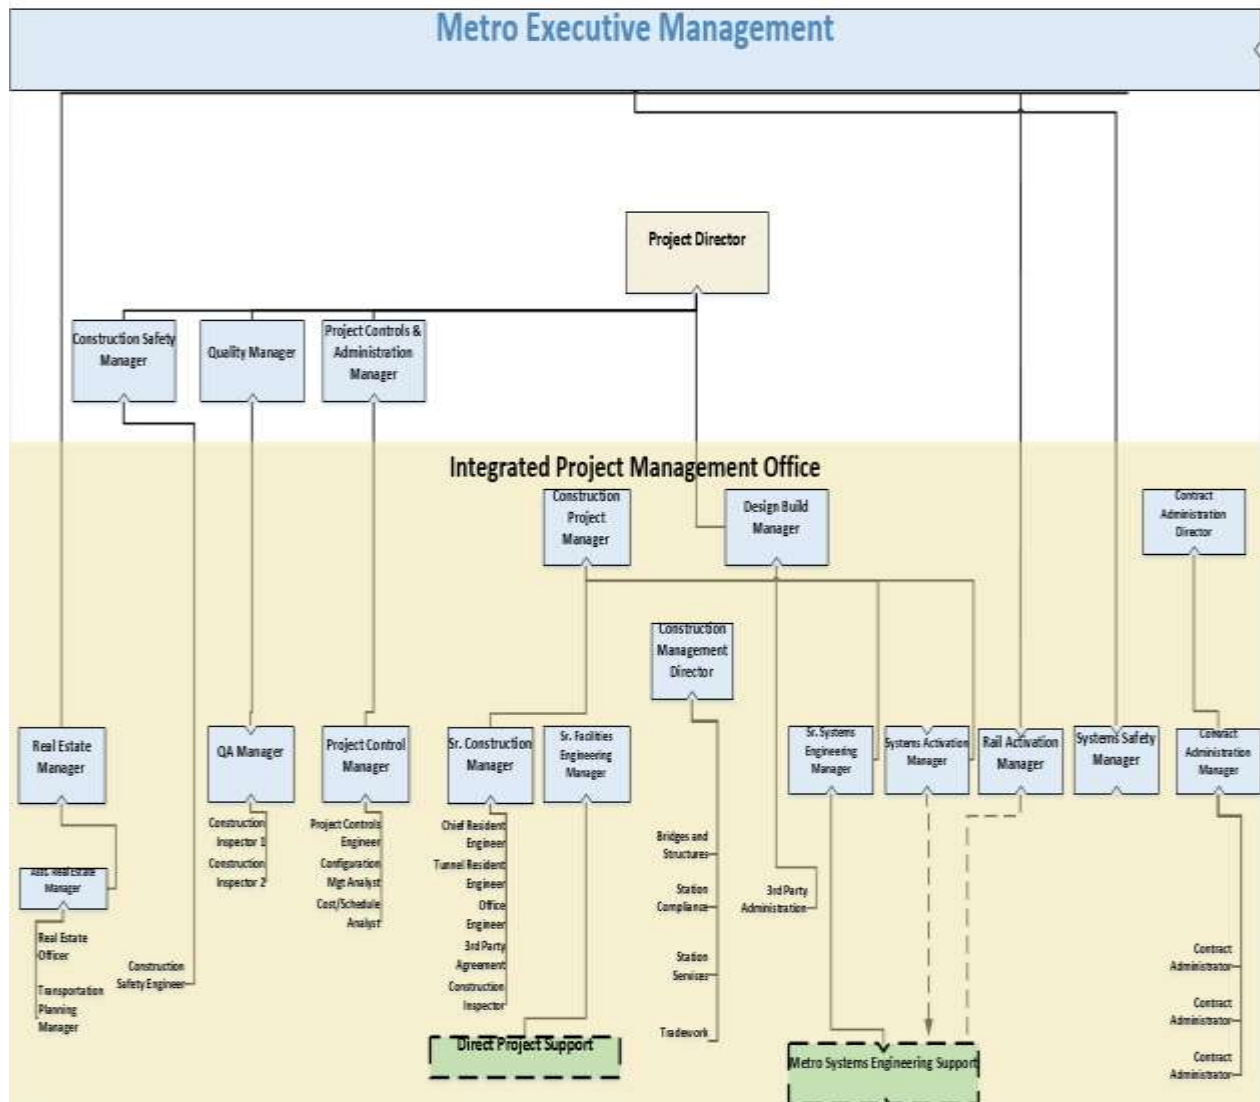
Metro Executive Management

Project Director

Construction Safety Manager

Quality Manager

Project Controls & Administration Manager

Integrated Project Management Office

Construction Project Manager

Design Build Manager

Contract Administration Director

Construction Management Director

Real Estate Manager

QA Manager

Project Control Manager

Sr. Construction Manager

Sr. Facilities Engineering Manager

Sr. Systems Engineering Manager

Systems Activation Manager

Rail Activation Manager

Systems Safety Manager

Contract Administration Manager

Asst. Real Estate Manager

Real Estate Officer

Transportation Planning Manager

Construction Safety Engineer

Construction Inspector 1

Construction Inspector 2

Project Controls Engineer

Configuration Mgt Analyst

Cost/Schedule Analyst

Chief Resident Engineer

Tunnel Resident Engineer

Office Engineer

3rd Party Agreement

Construction Inspector

Bridges and Structures

Station Compliance

Station Services

Tradework

3rd Party Administration

Contract Administrator

Contract Administrator

Contract Administrator

Direct Project Support

Metro Systems Engineering Support